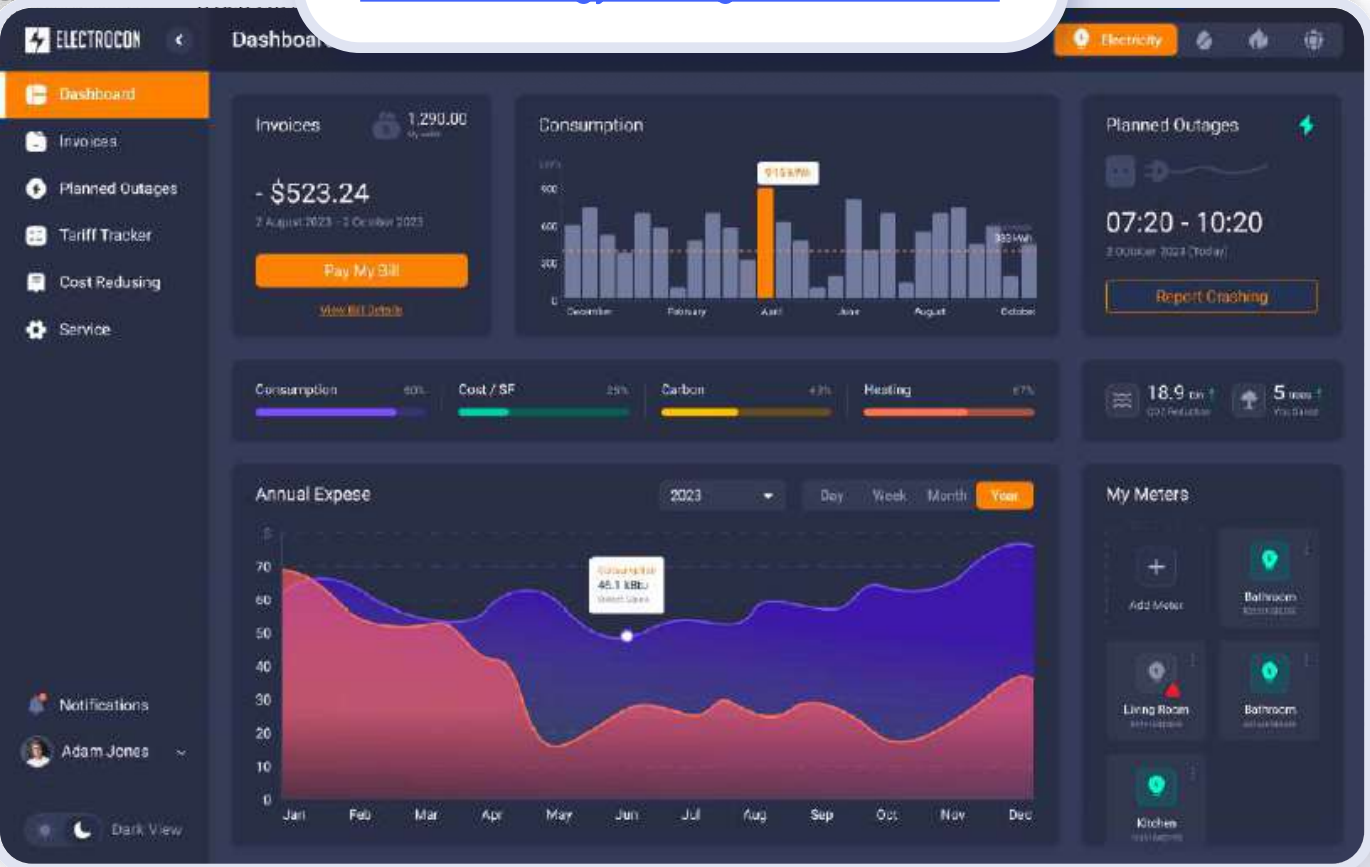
ELECTROCON

Dashboard

Electricity

Dashboard
Invoices
Planned Outages
Tariff Tracker
Cost Redusing
Service

Invoices
1,290.00
My wallet
- $523.24
2 August 2023 - 2 October 2023
Pay My Bill
View Bill Details

Consumption
1000
900
600
300
0
915 kWh
383 kWh
December
February
April
June
August
October

Planned Outages
07:20 - 10:20
2 October 2023 (Today)
Report Crashing

Consumption 60%
Cost / SF 25%
Carbon 43%
Heating 67%

18.9 ton
CO2 Reduction
5 trees
You Saved

Annual Expese
2023
Day
Week
Month
Year
$
70
60
50
40
30
20
10
0
Consumption
46.1 kBtu
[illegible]
Jan
Feb
Mar
Apr
May
Jun
Jul
Aug
Sep
Oct
Nov
Dec

My Meters
Add Meter
Bathroom
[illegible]
Living Room
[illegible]
Bathroom
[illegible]
Kitchen
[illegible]

Notifications
Adam Jones
Dark View